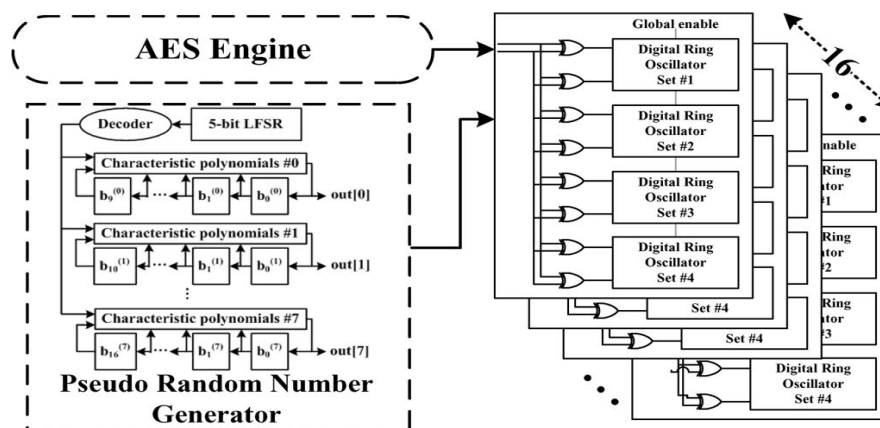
AES Engine

Decoder

5-bit LFSR

Characteristic polynomials #0

$b_9^{(0)}$ ... $b_1^{(0)}$ $b_0^{(0)}$ out[0]

Characteristic polynomials #1

$b_{10}^{(1)}$ ... $b_1^{(1)}$ $b_0^{(1)}$ out[1]

⋮

Characteristic polynomials #7

$b_{16}^{(7)}$ ... $b_1^{(7)}$ $b_0^{(7)}$ out[7]

Pseudo Random Number Generator

Global enable

Digital Ring Oscillator Set #1

Digital Ring Oscillator Set #2

Digital Ring Oscillator Set #3

Digital Ring Oscillator Set #4

16

nable

Ring ator 1

Ring ator 2

Ring ator 3

Set #4

Set #4

Digital Ring Oscillator Set #4